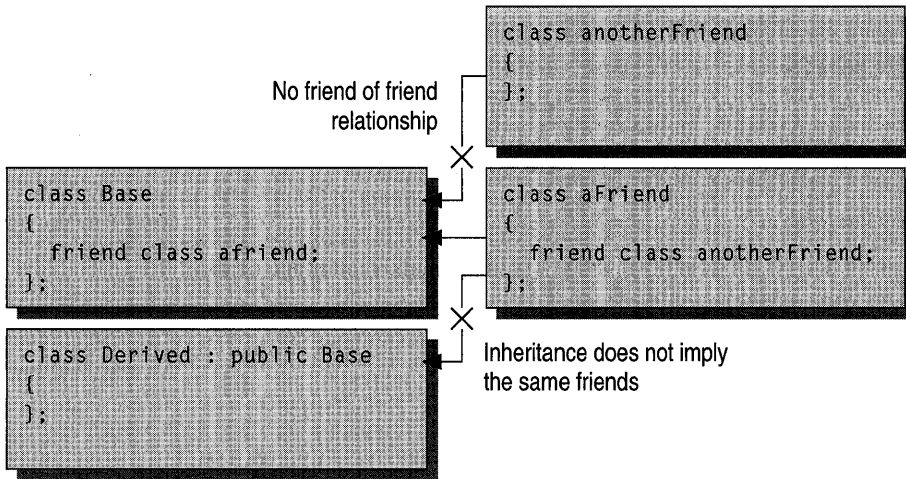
class anotherFriend
{
};

No friend of friend relationship

class Base
{
  friend class afriend;
};

class aFriend
{
  friend class anotherFriend;
};

class Derived : public Base
{
};

Inheritance does not imply the same friends